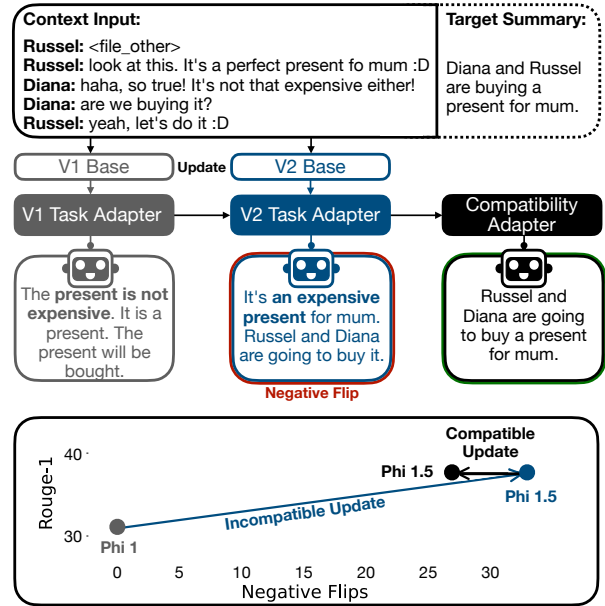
Context Input:

Russel: <file_other>
Russel: look at this. It's a perfect present fo mum :D
Diana: haha, so true! It's not that expensive either!
Diana: are we buying it?
Russel: yeah, let's do it :D

Target Summary:

Diana and Russel are buying a present for mum.

V1 Base

Update

V2 Base

V1 Task Adapter

V2 Task Adapter

Compatibility Adapter

The present is not expensive. It is a present. The present will be bought.

It's an expensive present for mum. Russel and Diana are going to buy it.

Negative Flip

Russel and Diana are going to buy a present for mum.

Compatible Update

Phi 1.5

Phi 1.5

Incompatible Update

Phi 1

Rouge-1

40

30

0 5 10 15 20 25 30

Negative Flips